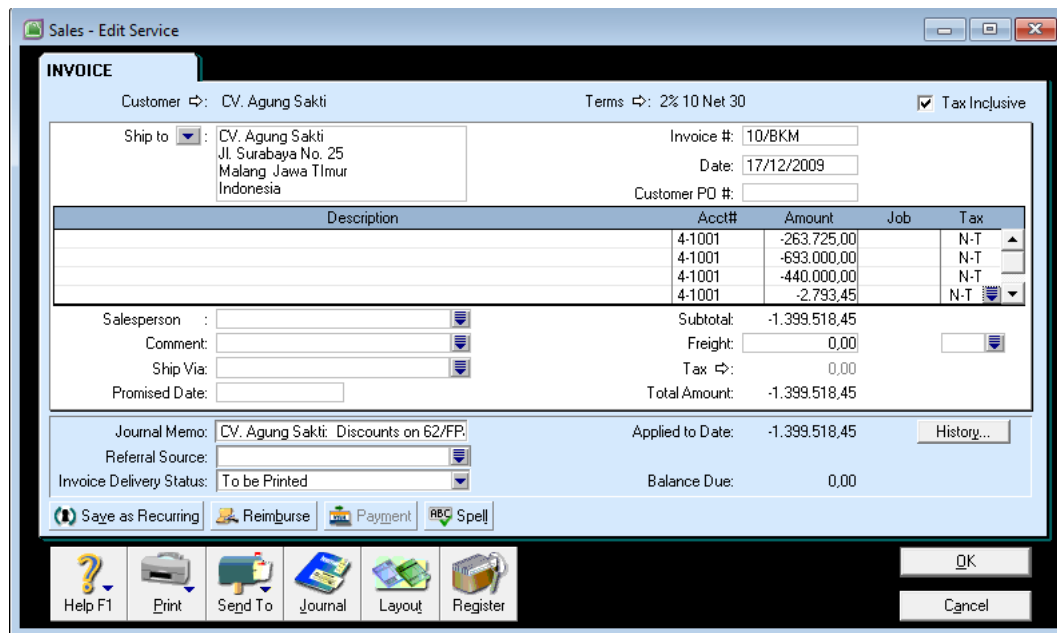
Sales - Edit Service

INVOICE

Customer ⇨: CV. Agung Sakti

Terms ⇨: 2% 10 Net 30

Tax Inclusive

Ship to: CV. Agung Sakti
Jl. Surabaya No. 25
Malang Jawa TImur
Indonesia

Invoice #: 10/BKM

Date: 17/12/2009

Customer PO #:

| Description | Acct# | Amount | Job | Tax |
|---|---|---|---|---|
| | 4-1001 | -263.725,00 | | N-T |
| | 4-1001 | -693.000,00 | | N-T |
| | 4-1001 | -440.000,00 | | N-T |
| | 4-1001 | -2.793,45 | | N-T |

Salesperson :

Comment:

Ship Via:

Promised Date:

Subtotal: -1.399.518,45

Freight: 0,00

Tax ⇨: 0,00

Total Amount: -1.399.518,45

Journal Memo: CV. Agung Sakti: Discounts on 62/FP.

Referral Source:

Invoice Delivery Status: To be Printed

Applied to Date: -1.399.518,45

History...

Balance Due: 0,00

Save as Recurring

Reimburse

Payment

Spell

Help F1

Print

Send To

Journal

Layout

Register

OK

Cancel